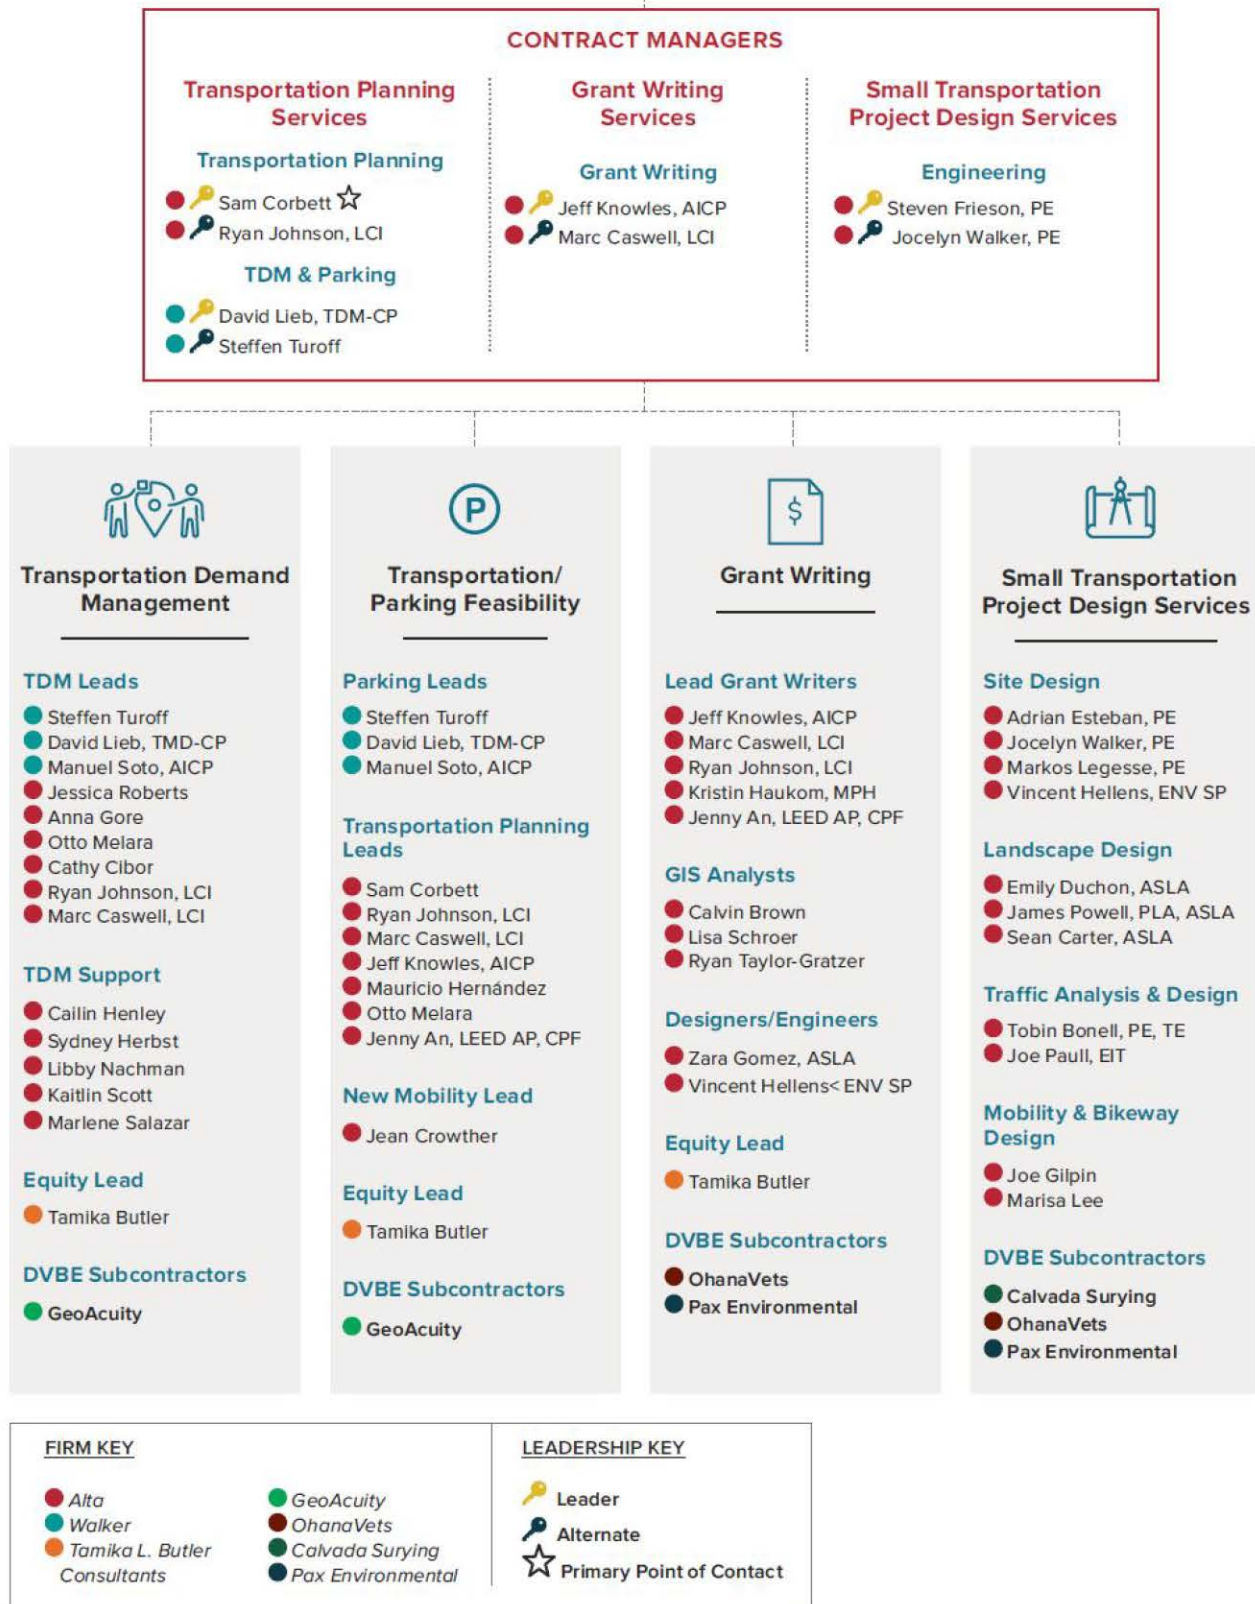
CONTRACT MANAGERS

Transportation Planning Services

Transportation Planning

Sam Corbett ☆
Ryan Johnson, LCI

TDM & Parking

David Lieb, TDM-CP
Steffen Turoff

Grant Writing Services

Grant Writing

Jeff Knowles, AICP
Marc Caswell, LCI

Small Transportation Project Design Services

Engineering

Steven Frieson, PE
Jocelyn Walker, PE

Transportation Demand Management

TDM Leads

Steffen Turoff
David Lieb, TMD-CP
Manuel Soto, AICP
Jessica Roberts
Anna Gore
Otto Melara
Cathy Cibor
Ryan Johnson, LCI
Marc Caswell, LCI

TDM Support

Cailin Henley
Sydney Herbst
Libby Nachman
Kaitlin Scott
Marlene Salazar

Equity Lead

Tamika Butler

DVBE Subcontractors

GeoAcuity

P

Transportation/ Parking Feasibility

Parking Leads

Steffen Turoff
David Lieb, TDM-CP
Manuel Soto, AICP

Transportation Planning Leads

Sam Corbett
Ryan Johnson, LCI
Marc Caswell, LCI
Jeff Knowles, AICP
Mauricio Hernández
Otto Melara
Jenny An, LEED AP, CPF

New Mobility Lead

Jean Crowther

Equity Lead

Tamika Butler

DVBE Subcontractors

GeoAcuity

$

Grant Writing

Lead Grant Writers

Jeff Knowles, AICP
Marc Caswell, LCI
Ryan Johnson, LCI
Kristin Haukom, MPH
Jenny An, LEED AP, CPF

GIS Analysts

Calvin Brown
Lisa Schroer
Ryan Taylor-Gratzer

Designers/Engineers

Zara Gomez, ASLA
Vincent Hellens< ENV SP

Equity Lead

Tamika Butler

DVBE Subcontractors

OhanaVets
Pax Environmental

Small Transportation Project Design Services

Site Design

Adrian Esteban, PE
Jocelyn Walker, PE
Markos Legesse, PE
Vincent Hellens, ENV SP

Landscape Design

Emily Duchon, ASLA
James Powell, PLA, ASLA
Sean Carter, ASLA

Traffic Analysis & Design

Tobin Bonell, PE, TE
Joe Paull, EIT

Mobility & Bikeway Design

Joe Gilpin
Marisa Lee

DVBE Subcontractors

Calvada Surying
OhanaVets
Pax Environmental

FIRM KEY

Alta
Walker
Tamika L. Butler Consultants
GeoAcuity
OhanaVets
Calvada Surying
Pax Environmental

LEADERSHIP KEY

Leader
Alternate
☆ Primary Point of Contact